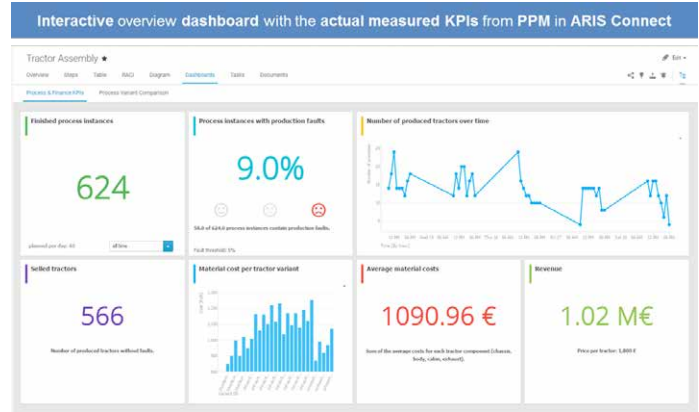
Interactive overview dashboard with the actual measured KPIs from PPM in ARIS Connect

Tractor Assembly ★

Edit

Overview Steps Table RACI Diagram Dashboards Tasks Documents

Process & Finance KPIs Process Variant Comparison

Finished process instances

624

planned per day: 80

all time

Process instances with production faults

9.0%

56.0 of 624.0 process instances contain production faults.

Fault threshold: 5%

Number of produced tractors over time

Selled tractors

566

Number of produced tractors without faults.

Material cost per tractor variant

Average material costs

1090.96 €

Sum of the average costs for each tractor component (chassis, body, cabin, exhaust).

Revenue

1.02 M€

Price per tractor: 1,800 €